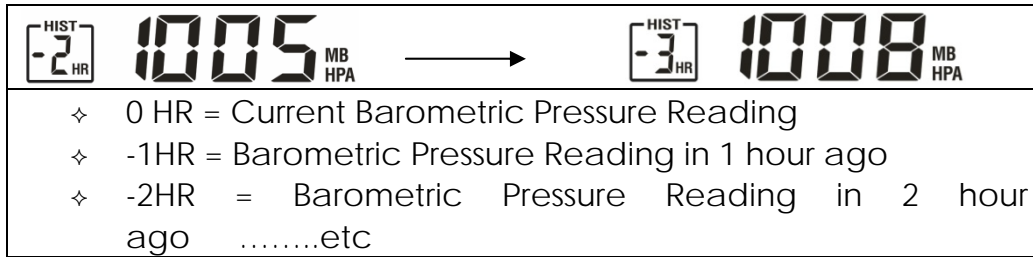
HIST -2 HR 1005 MB HPA → HIST -3 HR 1008 MB HPA

✧ 0 HR = Current Barometric Pressure Reading
✧ -1HR = Barometric Pressure Reading in 1 hour ago
✧ -2HR = Barometric Pressure Reading in 2 hour ago ……..etc